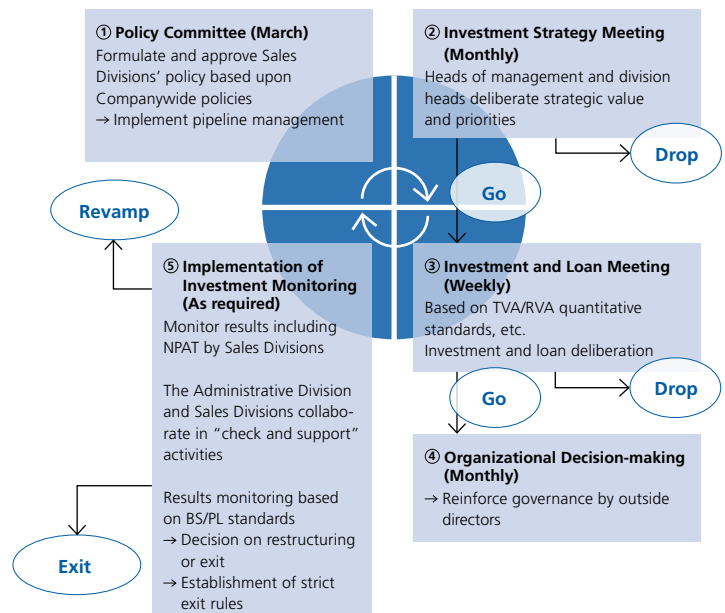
① Policy Committee (March)
Formulate and approve Sales Divisions' policy based upon Companywide policies
→ Implement pipeline management

② Investment Strategy Meeting (Monthly)
Heads of management and division heads deliberate strategic value and priorities

Drop

Go

Revamp

⑤ Implementation of Investment Monitoring (As required)
Monitor results including NPAT by Sales Divisions

The Administrative Division and Sales Divisions collaborate in "check and support" activities

Results monitoring based on BS/PL standards
→ Decision on restructuring or exit
→ Establishment of strict exit rules

③ Investment and Loan Meeting (Weekly)
Based on TVA/RVA quantitative standards, etc.
Investment and loan deliberation

Go

Drop

④ Organizational Decision-making (Monthly)
→ Reinforce governance by outside directors

Exit